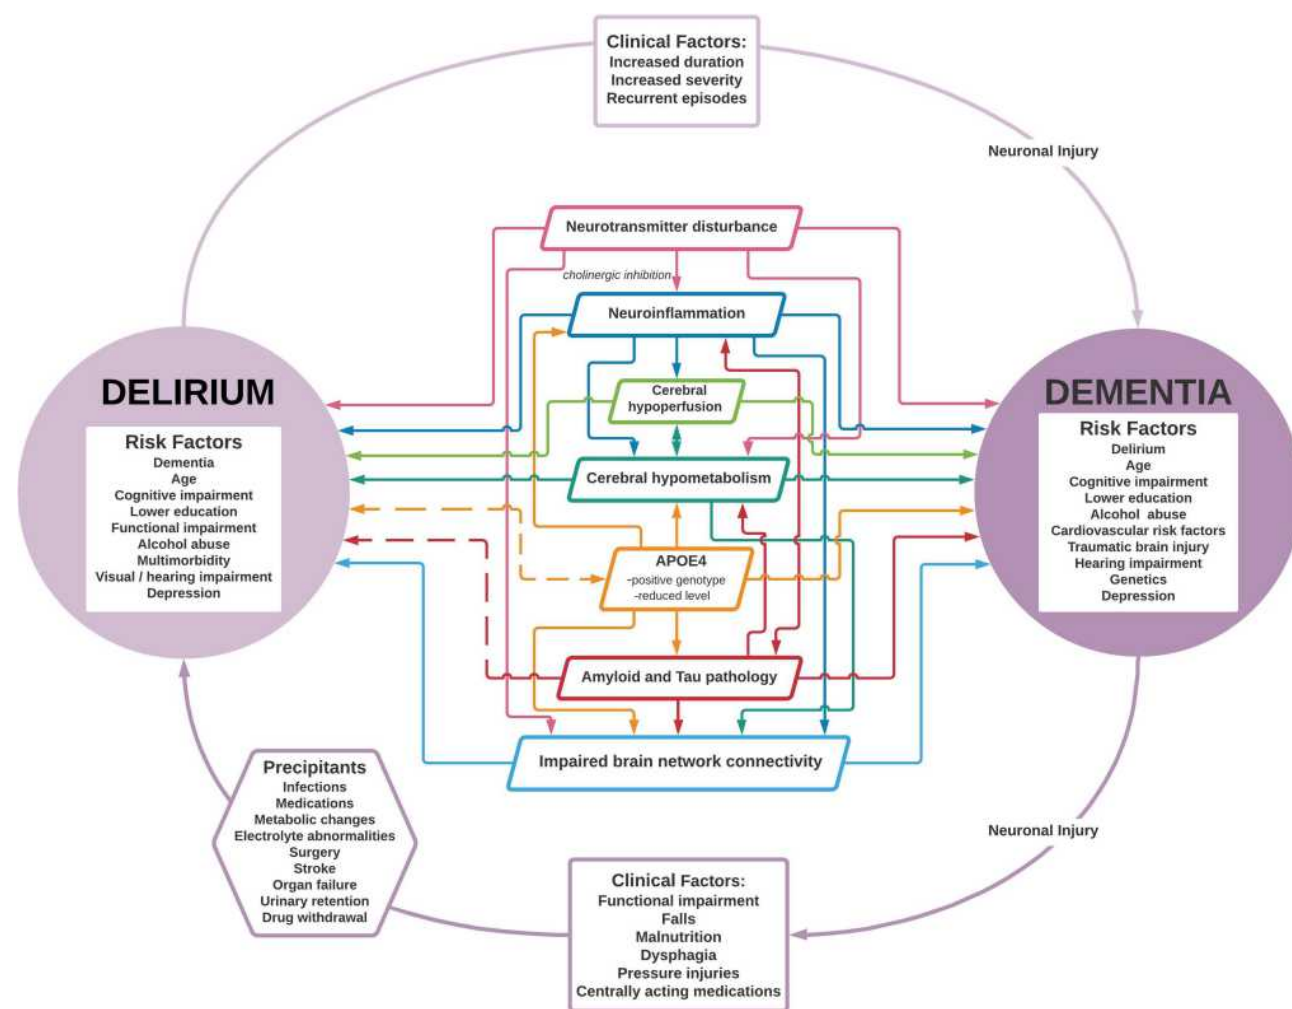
Clinical Factors:
Increased duration
Increased severity
Recurrent episodes

Neuronal Injury

Neurotransmitter disturbance

cholinergic inhibition

Neuroinflammation

DELIRIUM

Risk Factors
Dementia
Age
Cognitive impairment
Lower education
Functional impairment
Alcohol abuse
Multimorbidity
Visual / hearing impairment
Depression

Cerebral hypoperfusion

Cerebral hypometabolism

APOE4
-positive genotype
-reduced level

Amyloid and Tau pathology

Impaired brain network connectivity

DEMENTIA

Risk Factors
Delirium
Age
Cognitive impairment
Lower education
Alcohol abuse
Cardiovascular risk factors
Traumatic brain injury
Hearing impairment
Genetics
Depression

Neuronal Injury

Precipitants
Infections
Medications
Metabolic changes
Electrolyte abnormalities
Surgery
Stroke
Organ failure
Urinary retention
Drug withdrawal

Clinical Factors:
Functional impairment
Falls
Malnutrition
Dysphagia
Pressure injuries
Centrally acting medications